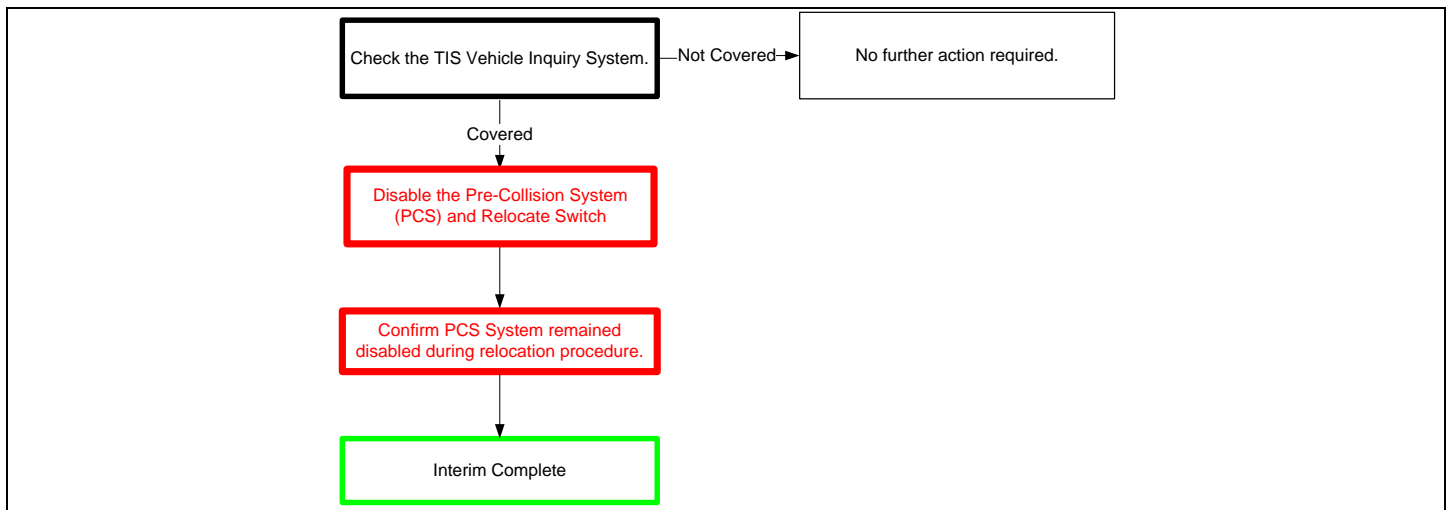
Check the TIS Vehicle Inquiry System.

Not Covered

No further action required.

Covered

Disable the Pre-Collision System (PCS) and Relocate Switch

Confirm PCS System remained disabled during relocation procedure.

Interim Complete